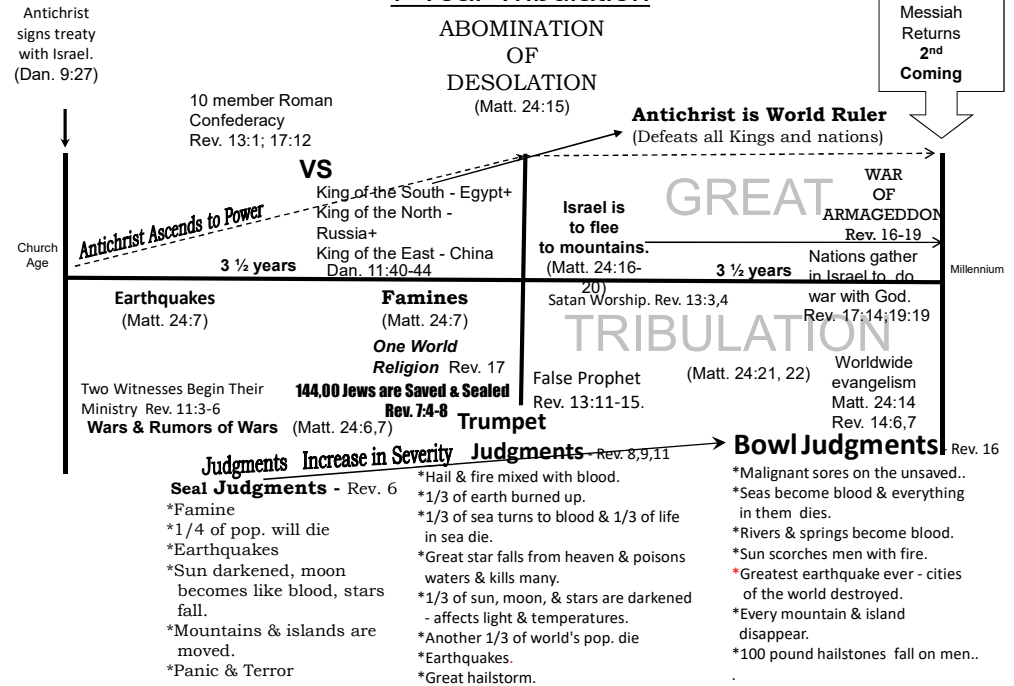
Antichrist signs treaty with Israel. (Dan. 9:27)

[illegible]

ABOMINATION OF DESOLATION (Matt. 24:15)

Messiah Returns 2nd Coming

10 member Roman Confederacy Rev. 13:1; 17:12

Antichrist is World Ruler (Defeats all Kings and nations)

VS

King of the South - Egypt+
King of the North - Russia+
King of the East - China
Dan. 11:40-44

Antichrist Ascends to Power

Church Age

3 ½ years

Israel is to flee to mountains. (Matt. 24:16-20)

GREAT

WAR OF ARMAGEDDON Rev. 16-19

3 ½ years

Nations gather in Israel to do war with God. Rev. 17:14;19:19

Millennium

Earthquakes (Matt. 24:7)

Famines (Matt. 24:7)

Satan Worship. Rev. 13:3,4

TRIBULATION

One World Religion Rev. 17

144,00 Jews are Saved & Sealed Rev. 7:4-8

Two Witnesses Begin Their Ministry Rev. 11:3-6

Wars & Rumors of Wars (Matt. 24:6,7)

False Prophet Rev. 13:11-15.

(Matt. 24:21, 22)

Worldwide evangelism Matt. 24:14 Rev. 14:6,7

Judgments Increase in Severity

Trumpet Judgments - Rev. 8,9,11
*Hail & fire mixed with blood.
*1/3 of earth burned up.
*1/3 of sea turns to blood & 1/3 of life in sea die.
*Great star falls from heaven & poisons waters & kills many.
*1/3 of sun, moon, & stars are darkened - affects light & temperatures.
*Another 1/3 of world's pop. die
*Earthquakes.
*Great hailstorm.

Bowl Judgments - Rev. 16
*Malignant sores on the unsaved..
*Seas become blood & everything in them dies.
*Rivers & springs become blood.
*Sun scorches men with fire.
*Greatest earthquake ever - cities of the world destroyed.
*Every mountain & island disappear.
*100 pound hailstones fall on men..
.

Seal Judgments - Rev. 6
*Famine
*1/4 of pop. will die
*Earthquakes
*Sun darkened, moon becomes like blood, stars fall.
*Mountains & islands are moved.
*Panic & Terror